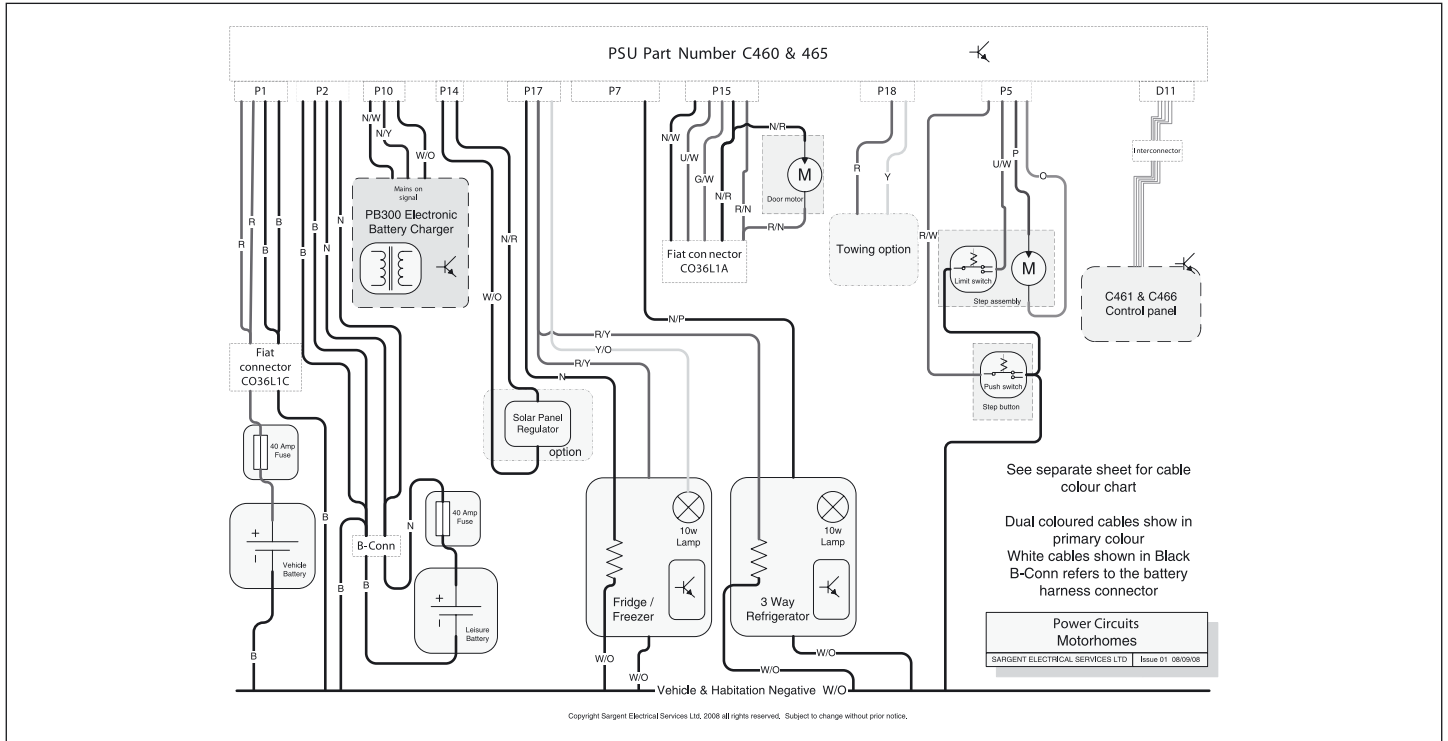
PSU Part Number C460 & 465

P1
P2
P10
P14
P17
P7
P15
P18
P5
D11

N/W
N/Y
W/O
Mains on signal
PB300 Electronic Battery Charger

R
B
R
B
B
N

N/R
W/O

N/W
U/W
G/W
N/R
R/N
N/R
M
Door motor
R/N
Fiat con nector CO36L1A

R
Y
Towing option

U/W
P
O
R/W
Limit switch
M
Step assembly

Interconnector
C461 & C466 Control panel

Fiat connector CO36L1C

40 Amp Fuse
+
Vehicle Battery

B
B-Conn
N
40 Amp Fuse
+
Leisure Battery
B
B

N/P
R/Y
Y/O
R/Y
N

Solar Panel Regulator
option

10w Lamp
Fridge / Freezer

10w Lamp
3 Way Refrigerator

Push switch
Step button

See separate sheet for cable colour chart

Dual coloured cables show in primary colour
White cables shown in Black
B-Conn refers to the battery harness connector

Power Circuits
Motorhomes
SARGENT ELECTRICAL SERVICES LTD | Issue 01 08/09/08

W/O
W/O
W/O
W/O
B
Vehicle & Habitation Negative W/O

Copyright Sargent Electrical Services Ltd, 2008 all rights reserved. Subject to change without prior notice.